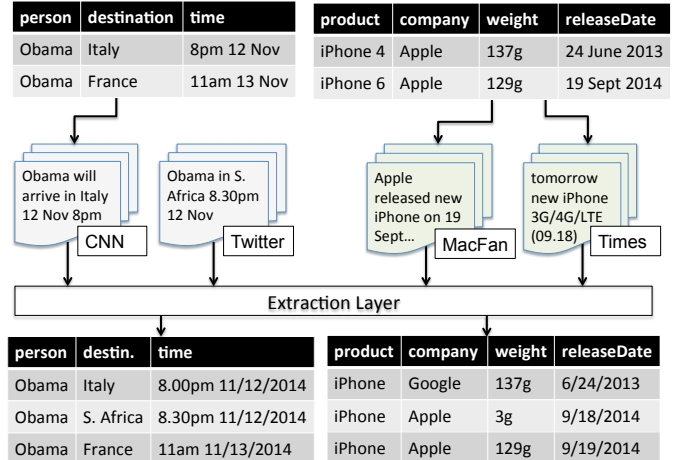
| person | destination | time |
|---|---|---|
| Obama | Italy | 8pm 12 Nov |
| Obama | France | 11am 13 Nov |

| product | company | weight | releaseDate |
|---|---|---|---|
| iPhone 4 | Apple | 137g | 24 June 2013 |
| iPhone 6 | Apple | 129g | 19 Sept 2014 |

Obama will arrive in Italy 12 Nov 8pm

CNN

Obama in S. Africa 8.30pm 12 Nov

Twitter

Apple released new iPhone on 19 Sept…

MacFan

tomorrow new iPhone 3G/4G/LTE (09.18)

Times

Extraction Layer

| person | destin. | time |
|---|---|---|
| Obama | Italy | 8.00pm 11/12/2014 |
| Obama | S. Africa | 8.30pm 11/12/2014 |
| Obama | France | 11am 11/13/2014 |

| product | company | weight | releaseDate |
|---|---|---|---|
| iPhone | Google | 137g | 6/24/2013 |
| iPhone | Apple | 3g | 9/18/2014 |
| iPhone | Apple | 129g | 9/19/2014 |